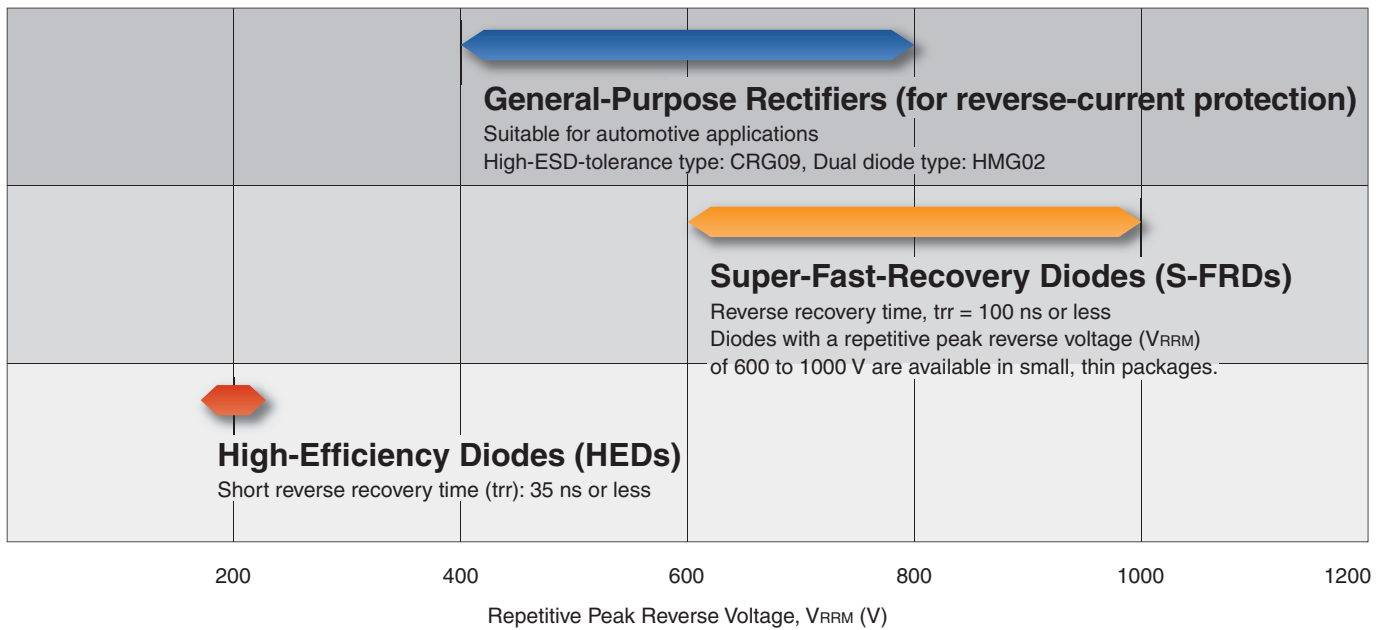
General-Purpose Rectifiers (for reverse-current protection)
Suitable for automotive applications
High-ESD-tolerance type: CRG09, Dual diode type: HMG02

Super-Fast-Recovery Diodes (S-FRDs)
Reverse recovery time, trr = 100 ns or less
Diodes with a repetitive peak reverse voltage ($V_{RRM}$)
of 600 to 1000 V are available in small, thin packages.

High-Efficiency Diodes (HEDs)
Short reverse recovery time (trr): 35 ns or less

200
400
600
800
1000
1200

Repetitive Peak Reverse Voltage, $V_{RRM}$ (V)